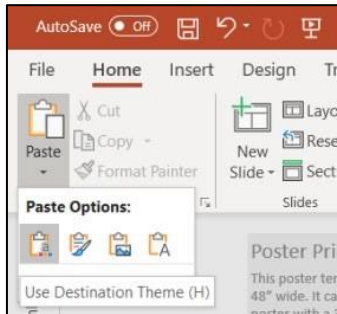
AutoSave Off

File Home Insert Design Tr

Paste

Cut

Copy

Format Painter

New Slide

Layo

Rese

Sect

Slides

Paste Options:

Use Destination Theme (H)

Poster Pri

This poster ter

48" wide. It ca

poster with a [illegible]